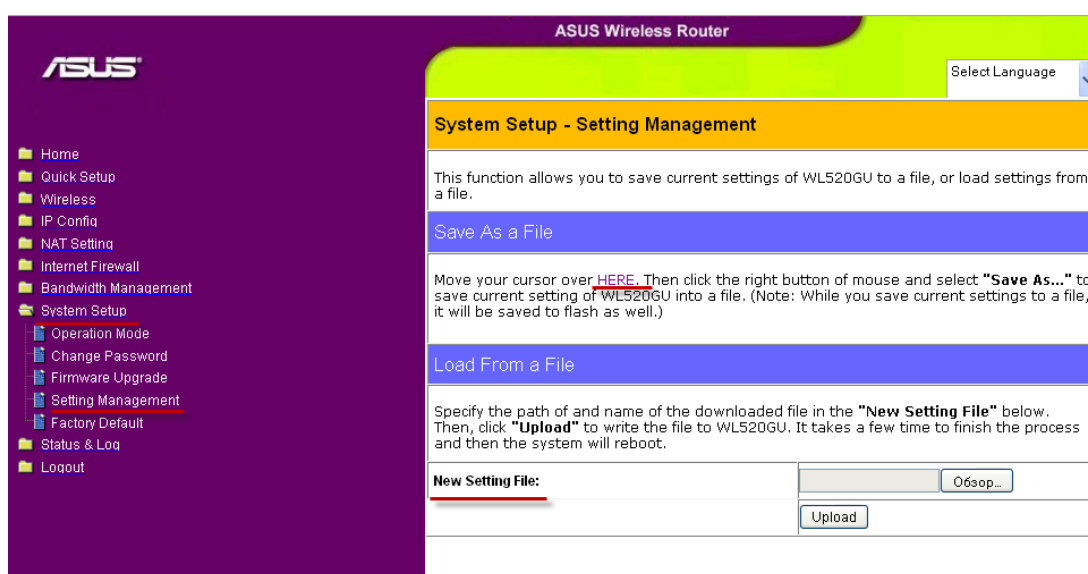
ASUS Wireless Router

ASUS

Select Language

Home
Quick Setup
Wireless
IP Config
NAT Setting
Internet Firewall
Bandwidth Management
System Setup
Operation Mode
Change Password
Firmware Upgrade
Setting Management
Factory Default
Status & Log
Logout

System Setup - Setting Management

This function allows you to save current settings of WL520GU to a file, or load settings from a file.

Save As a File

Move your cursor over HERE. Then click the right button of mouse and select "Save As..." to save current setting of WL520GU into a file. (Note: While you save current settings to a file, it will be saved to flash as well.)

Load From a File

Specify the path of and name of the downloaded file in the "New Setting File" below. Then, click "Upload" to write the file to WL520GU. It takes a few time to finish the process and then the system will reboot.

| New Setting File: | Обзор... |
|---|---|
| | Upload |